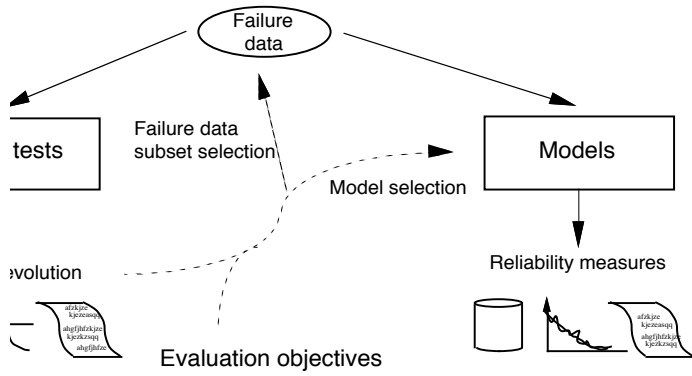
Failure data

tests

Failure data subset selection

Models

Model selection

evolution

Reliability measures

afzkjze kjezeasqq
ahgfjhfzkjze kjezkzsqq
ahgfjhfze

afzkjze kjezeasqq
ahgfjhfzkjze kjezkzsqq

Evaluation objectives